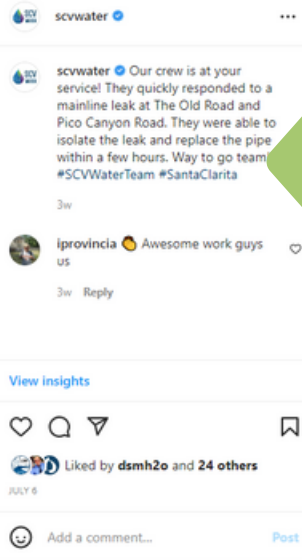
scvwater

scvwater Our crew is at your service! They quickly responded to a mainline leak at The Old Road and Pico Canyon Road. They were able to isolate the leak and replace the pipe within a few hours. Way to go team! #SCVWaterTeam #SantaClarita

3w

iprovincia 👏 Awesome work guys us

3w Reply

View insights

Liked by dsmh2o and 24 others

JULY 6

Add a comment... Post